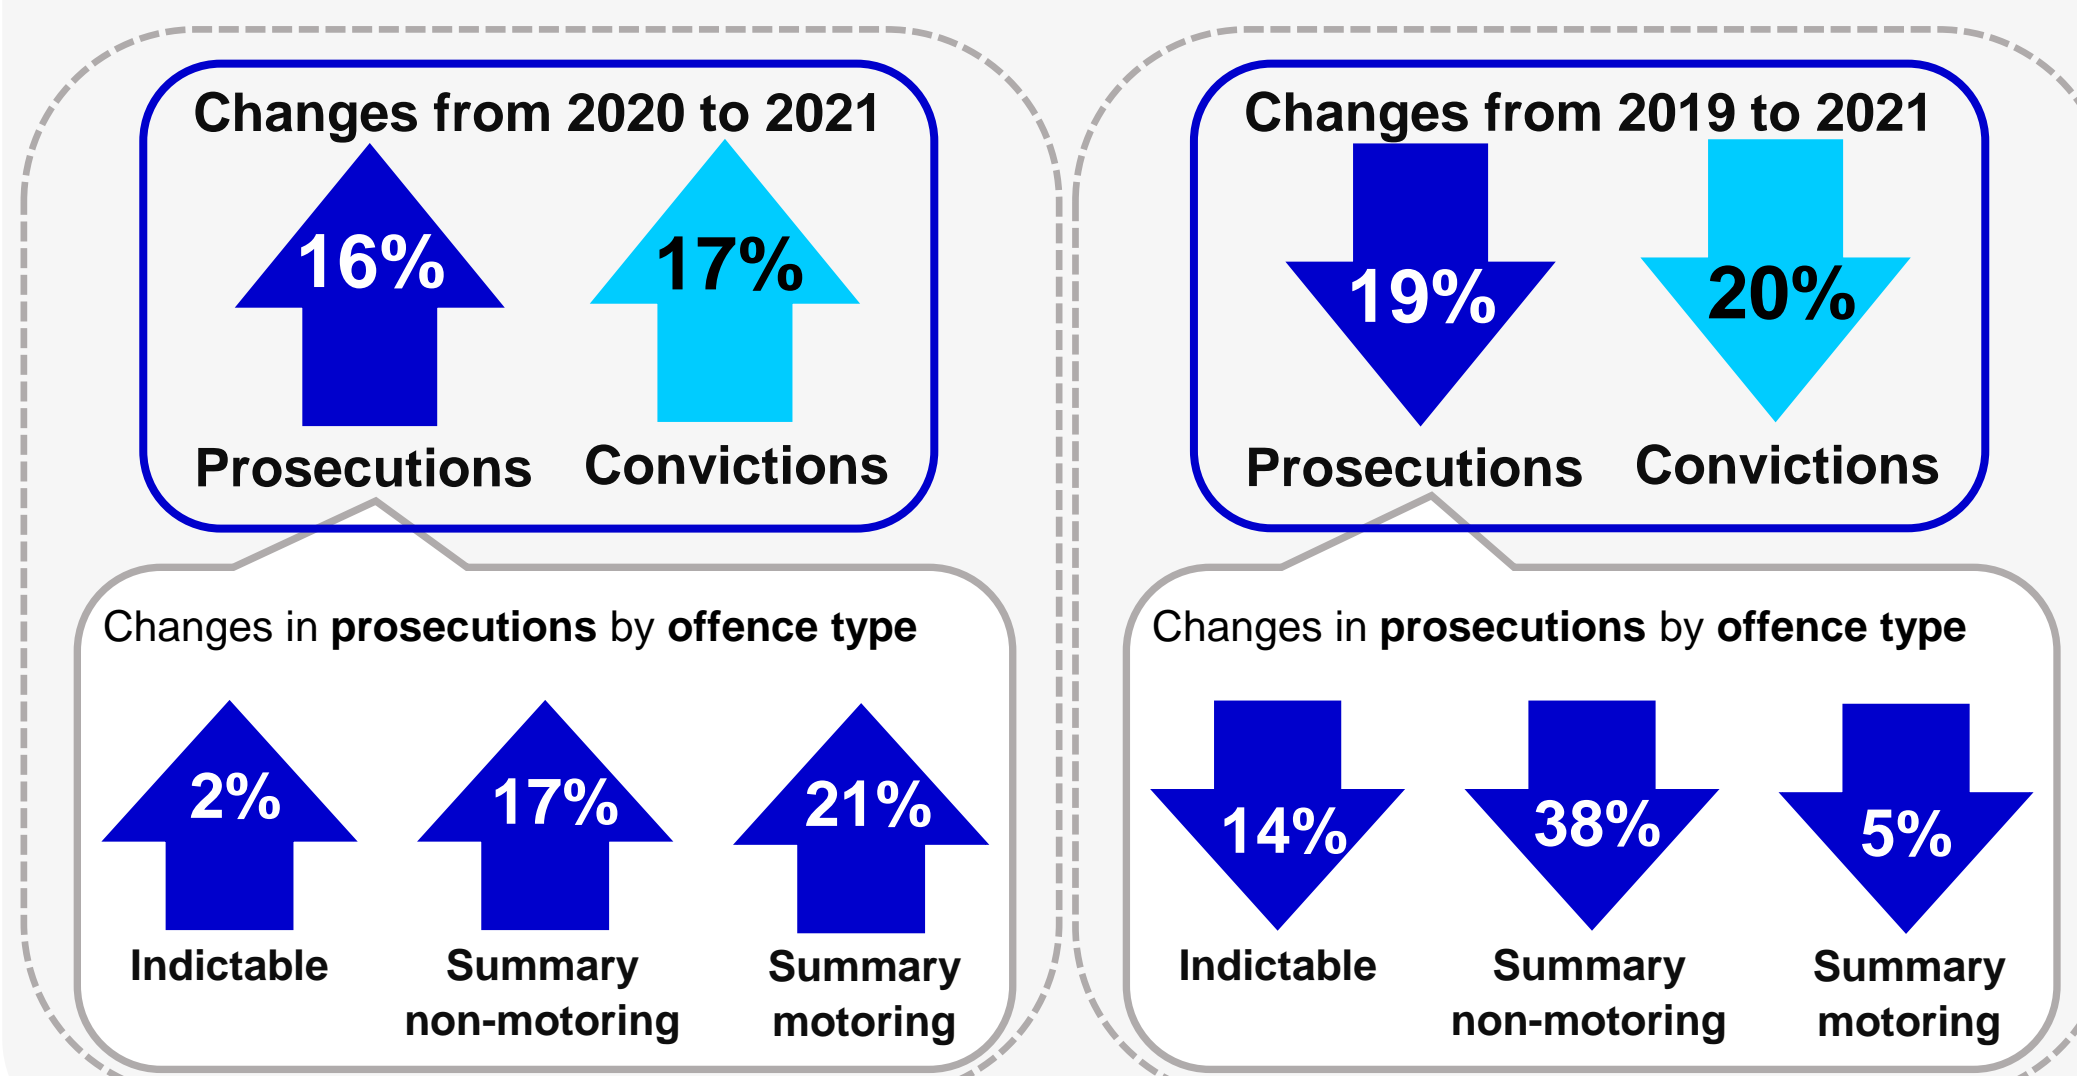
Changes from 2020 to 2021

16%
Prosecutions

17%
Convictions

Changes in **prosecutions** by **offence type**

2%
Indictable

17%
Summary non-motoring

21%
Summary motoring

Changes from 2019 to 2021

19%
Prosecutions

20%
Convictions

Changes in **prosecutions** by **offence type**

14%
Indictable

38%
Summary non-motoring

5%
Summary motoring